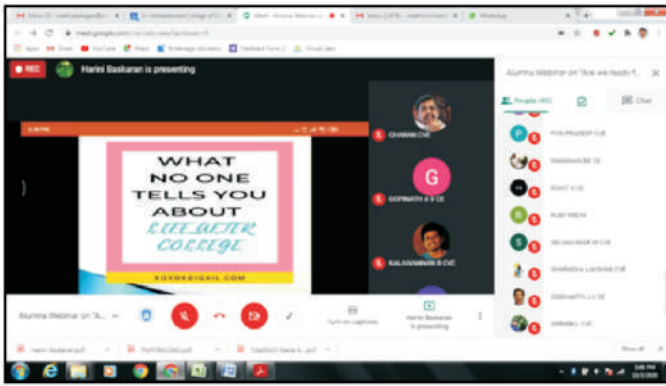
REC Harini Baskaran is presenting

WHAT NO ONE TELLS YOU ABOUT LIFE AFTER COLLEGE

KOKORAGIAIL.COM

CHARAN CVE

G

GOPINATH A V CE

KALAIVANNAN R CVE

Alumni Webinar on "Are we ready fo...

People (40)

Chat

POLURADEEP CIE

DHANANJAY CE

ROHIT V CE

RUBY PRIYA

DEVAKUMAR M CVE

SHARADHA LAKSHMI CVE

SIDDHARTH J V CE

SHRAWAL CVE

Alumni Webinar on "A...

Turn on captions

Harini Baskaran is presenting

Harini Baskaran.pdf

Show all